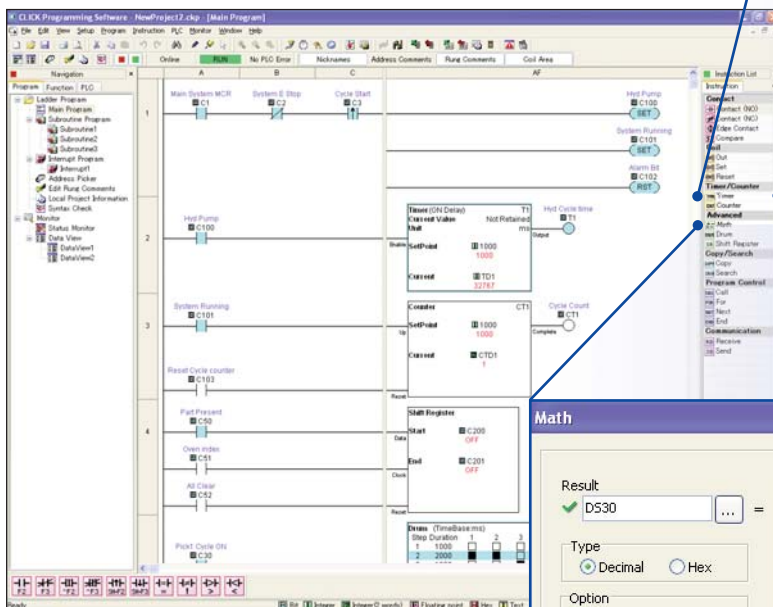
CLICK Programming Software - NewProject2.ckp - [Main Program]

File Edit View Setup Program Instruction PLC Monitor Window Help

Online RUN No PLC Error Nicknames Address Comments Rung Comments Coil Area

Navigation
Program Function PLC
Ladder Program
Main Program
Subroutine Program
Subroutine1
Subroutine2
Subroutine3
Interrupt Program
Interrupt1
Address Picker
Edit Rung Comments
Local Project Information
Syntax Check
Monitor
Status Monitor
Data View
DataView1
DataView2

A B C AF

1
Main System MCR C1
System E Stop C2
Cycle Start C3
Hyd Pump C100 SET
System Running C101 SET
Alarm Bit C102 RST

2
Hyd Pump C100
Timer (ON Delay) T1
Current Value Not Retained
Unit ms
Enable
SetPoint 1000 1000
Current TD1 32767
Output
Hyd Cycle time T1

3
System Running C101
Counter CT1
Up
SetPoint 1000 1000
Current CTD1 1
Complete
Cycle Count CT1
Reset Cycle counter C103
Reset

4
Part Present C50
Shift Register
Data
Start C200 OFF
Oven index C51
Clock
End C201 OFF
All Clear C52
Reset

Drum (TimeBase:ms)
Step Duration 1 2 3
1 1000
2 2000
Pickt Cycle ON C30

F2 F3 ^F2 ^F3 ShF2 ShF3

Ready
Bit Integer Integer(2 words) Floating point Hex Text

Instruction List
Instruction
Contact
Contact (NO)
Contact (NC)
Edge Contact
Compare
Coil
Out
Set
Reset
Timer/Counter
Timer
Counter
Advanced
Math
Drum
Shift Register
Copy/Search
Copy
Search
Program Control
Call
For
Next
End
Communication
Receive
Send

Math
Result
DS30
...
=
Type
Decimal
Hex
Option